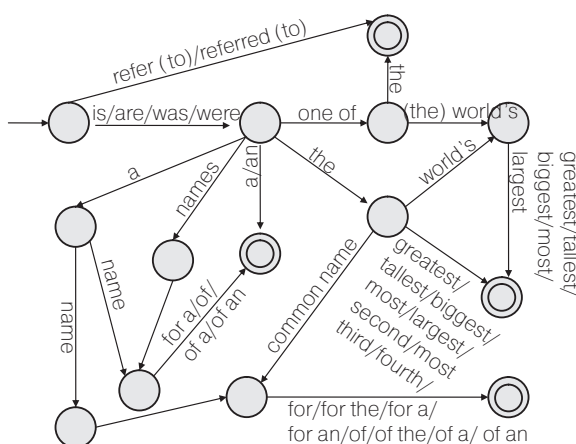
refer (to)/referred (to)

is/are/was/were

one of

the

(the) world's

a

names

a/an

the

world's

greatest/tallest/ biggest/most/ largest

name

for a/of/ of a/of an

common name

greatest/ tallest/biggest/ most/largest/ second/most third/fourth/

name

for/for the/for a/ for an/of/of the/of a/ of an